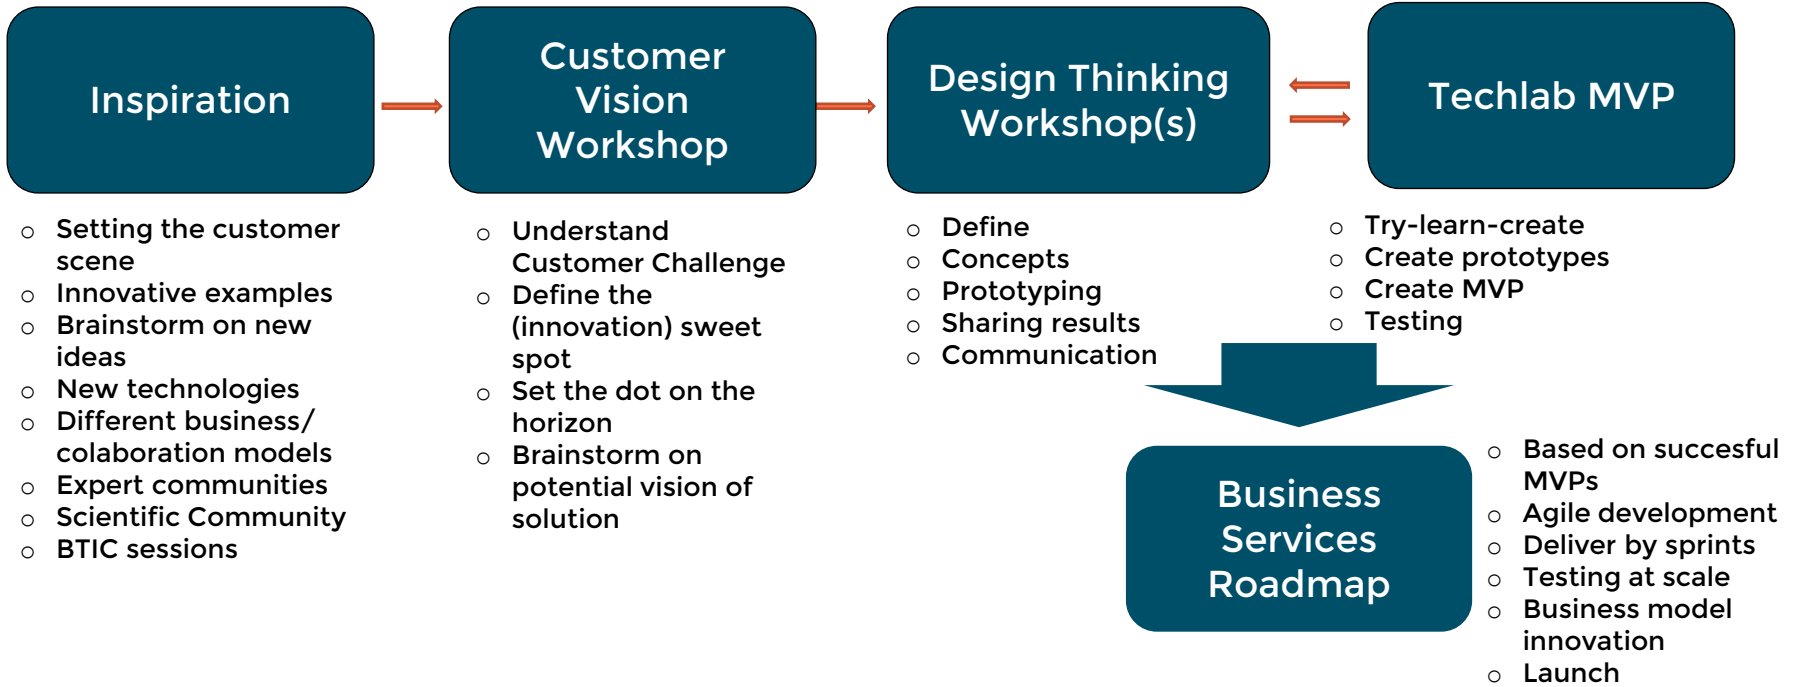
Inspiration

- Setting the customer scene
- Innovative examples
- Brainstorm on new ideas
- New technologies
- Different business/ colaboration models
- Expert communities
- Scientific Community
- BTIC sessions

Customer Vision Workshop

- Understand Customer Challenge
- Define the (innovation) sweet spot
- Set the dot on the horizon
- Brainstorm on potential vision of solution

Design Thinking Workshop(s)

- Define
- Concepts
- Prototyping
- Sharing results
- Communication

Techlab MVP

- Try-learn-create
- Create prototypes
- Create MVP
- Testing

Business Services Roadmap

- Based on succesful MVPs
- Agile development
- Deliver by sprints
- Testing at scale
- Business model innovation
- Launch